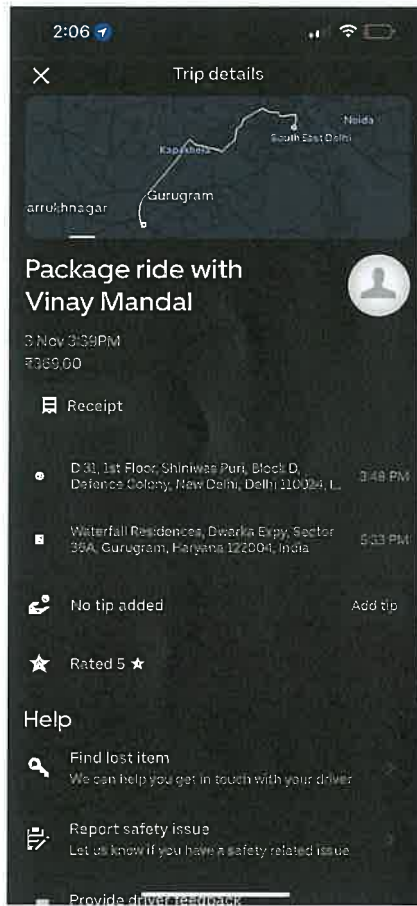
2:06

Trip details

Noida
South East Delhi
Kapashera
Gurugram
arrukhnagar

Package ride with Vinay Mandal

3 Nov 3:39PM
₹369.00

Receipt

D 31, 1st Floor, Shiniwas Puri, Block D, Defence Colony, New Delhi, Delhi 110024, I...
3:48 PM

Waterfall Residences, Dwarka Expy, Sector 36A, Gurugram, Haryana 122004, India
5:33 PM

No tip added
Add tip

Rated 5 ★

Help

Find lost item
We can help you get in touch with your driver

Report safety issue
Let us know if you have a safety related issue

Provide driver feedback